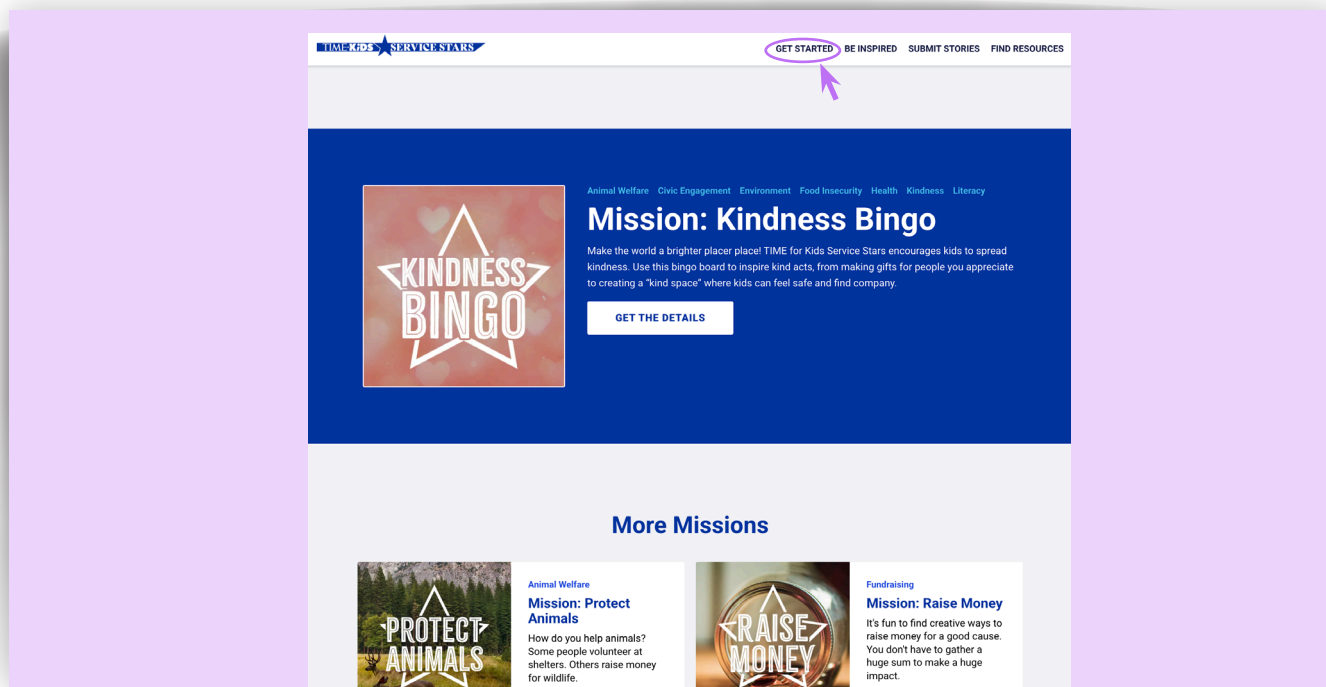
TIME KIDS SERVICE STARS

GET STARTED BE INSPIRED SUBMIT STORIES FIND RESOURCES

KINDNESS BINGO

Animal Welfare Civic Engagement Environment Food Insecurity Health Kindness Literacy

Mission: Kindness Bingo

Make the world a brighter placer place! TIME for Kids Service Stars encourages kids to spread kindness. Use this bingo board to inspire kind acts, from making gifts for people you appreciate to creating a "kind space" where kids can feel safe and find company.

GET THE DETAILS

More Missions

PROTECT ANIMALS

Animal Welfare

Mission: Protect Animals

How do you help animals? Some people volunteer at shelters. Others raise money for wildlife.

RAISE MONEY

Fundraising

Mission: Raise Money

It's fun to find creative ways to raise money for a good cause. You don't have to gather a huge sum to make a huge impact.